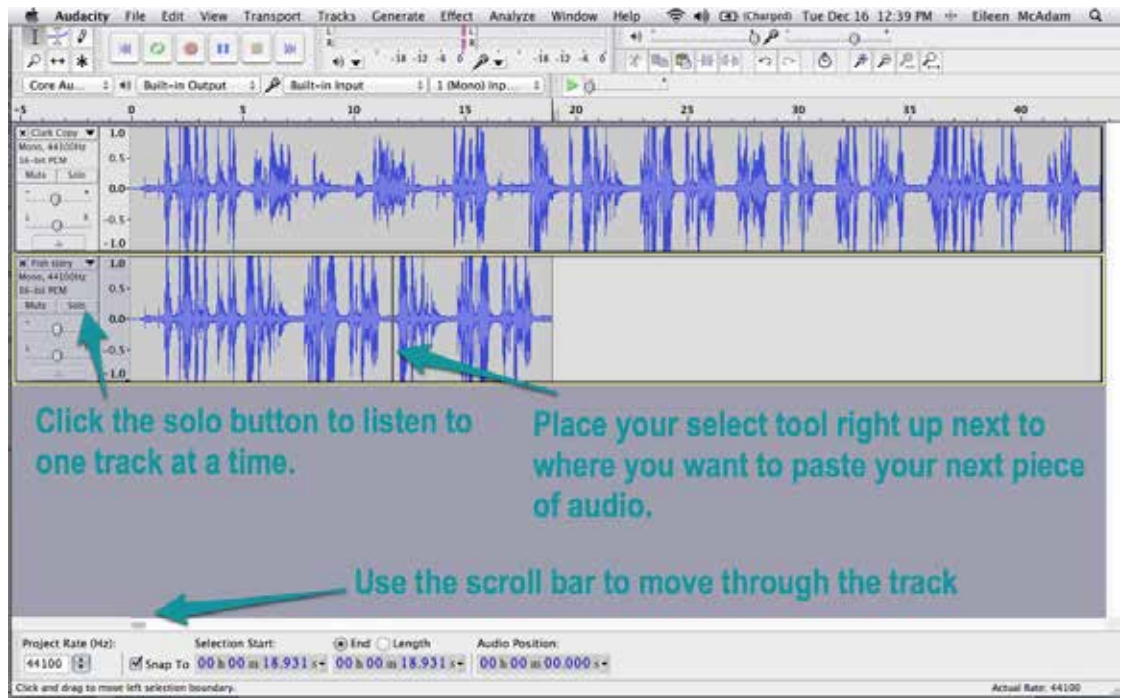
Audacity File Edit View Transport Tracks Generate Effect Analyze Window Help (Charged) Tue Dec 16 12:39 PM Eileen McAdam

L R -18 -12 -6 0 -18 -12 -6 0

Core Au... Built-in Output Built-in Input 1 (Mono) Inp...

-5 0 5 10 15 20 25 30 35 40

Clark Copy
Mono, 44100Hz
16-bit PCM
Mute Solo
1.0
0.5-
0.0-
-0.5-
-1.0

Fish story
Mono, 44100Hz
16-bit PCM
Mute Solo
1.0
0.5-
0.0-
-0.5-
-1.0

Click the solo button to listen to one track at a time.

Place your select tool right up next to where you want to paste your next piece of audio.

Use the scroll bar to move through the track

Project Rate (Hz): 44100
Snap To
Selection Start: 00 h 00 m 18.931 s
End Length 00 h 00 m 18.931 s
Audio Position: 00 h 00 m 00.000 s

Click and drag to move left selection boundary.
Actual Rate: 44100